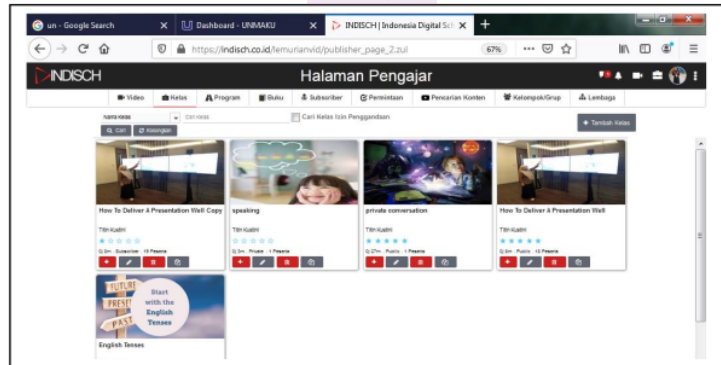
un - Google Search × Dashboard - UNMAKU × INDISCH | Indonesia Digital Sch × +

https://indisch.co.id/temurianvid/publisher_page_2.zul 67% ···

INDISCH Halaman Pengajar

Video Kelas Program Buku Subscriber Permintaan Pencarian Konten Kelompok/Grup Lembaga

Nama Kelas Cari Kelas Cari Kelas Izin Penggandaan + Tambah Kelas

Cari Kosongkan

How To Deliver A Presentation Well Copy
Titin Kadini
Subscriber 10 Peserta

speaking
Titin Kadini
Private 1 Peserta

private conversation
Titin Kadini
Public 1 Peserta

How To Deliver A Presentation Well
Titin Kadini
Public 10 Peserta

FUTURE PRESENT PAST Start with the English Tenses
English Tenses